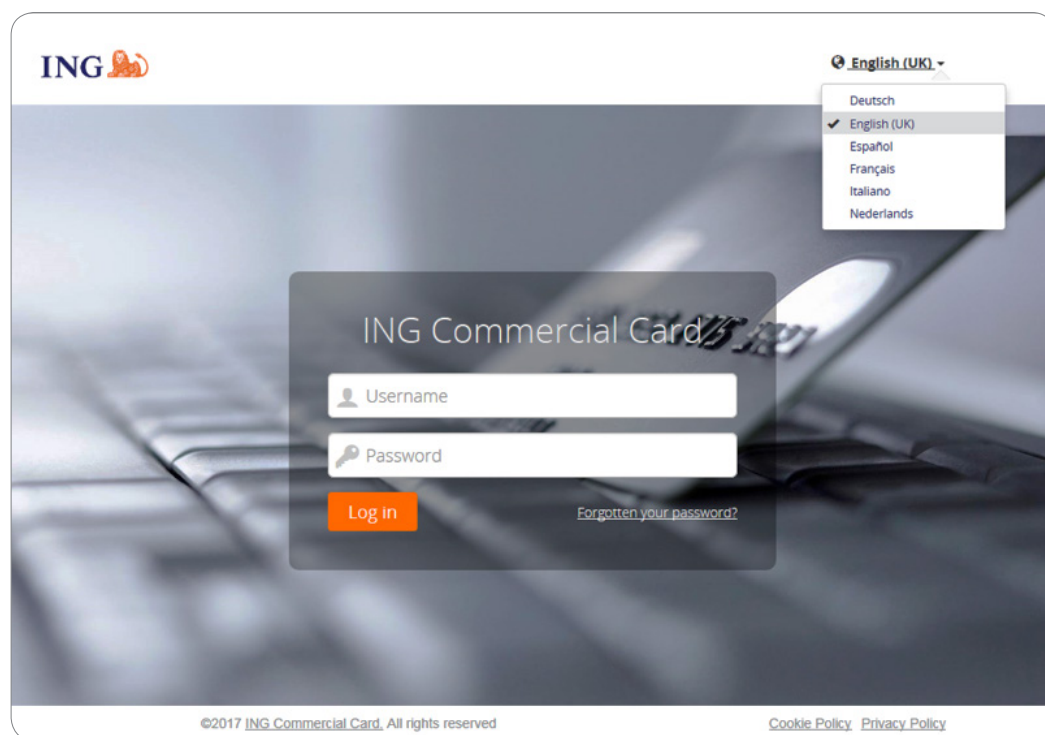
ING

English (UK)

Deutsch
English (UK)
Español
Français
Italiano
Nederlands

ING Commercial Card

Username

Password

Log in

Forgotten your password?

©2017 ING Commercial Card. All rights reserved

Cookie Policy Privacy Policy